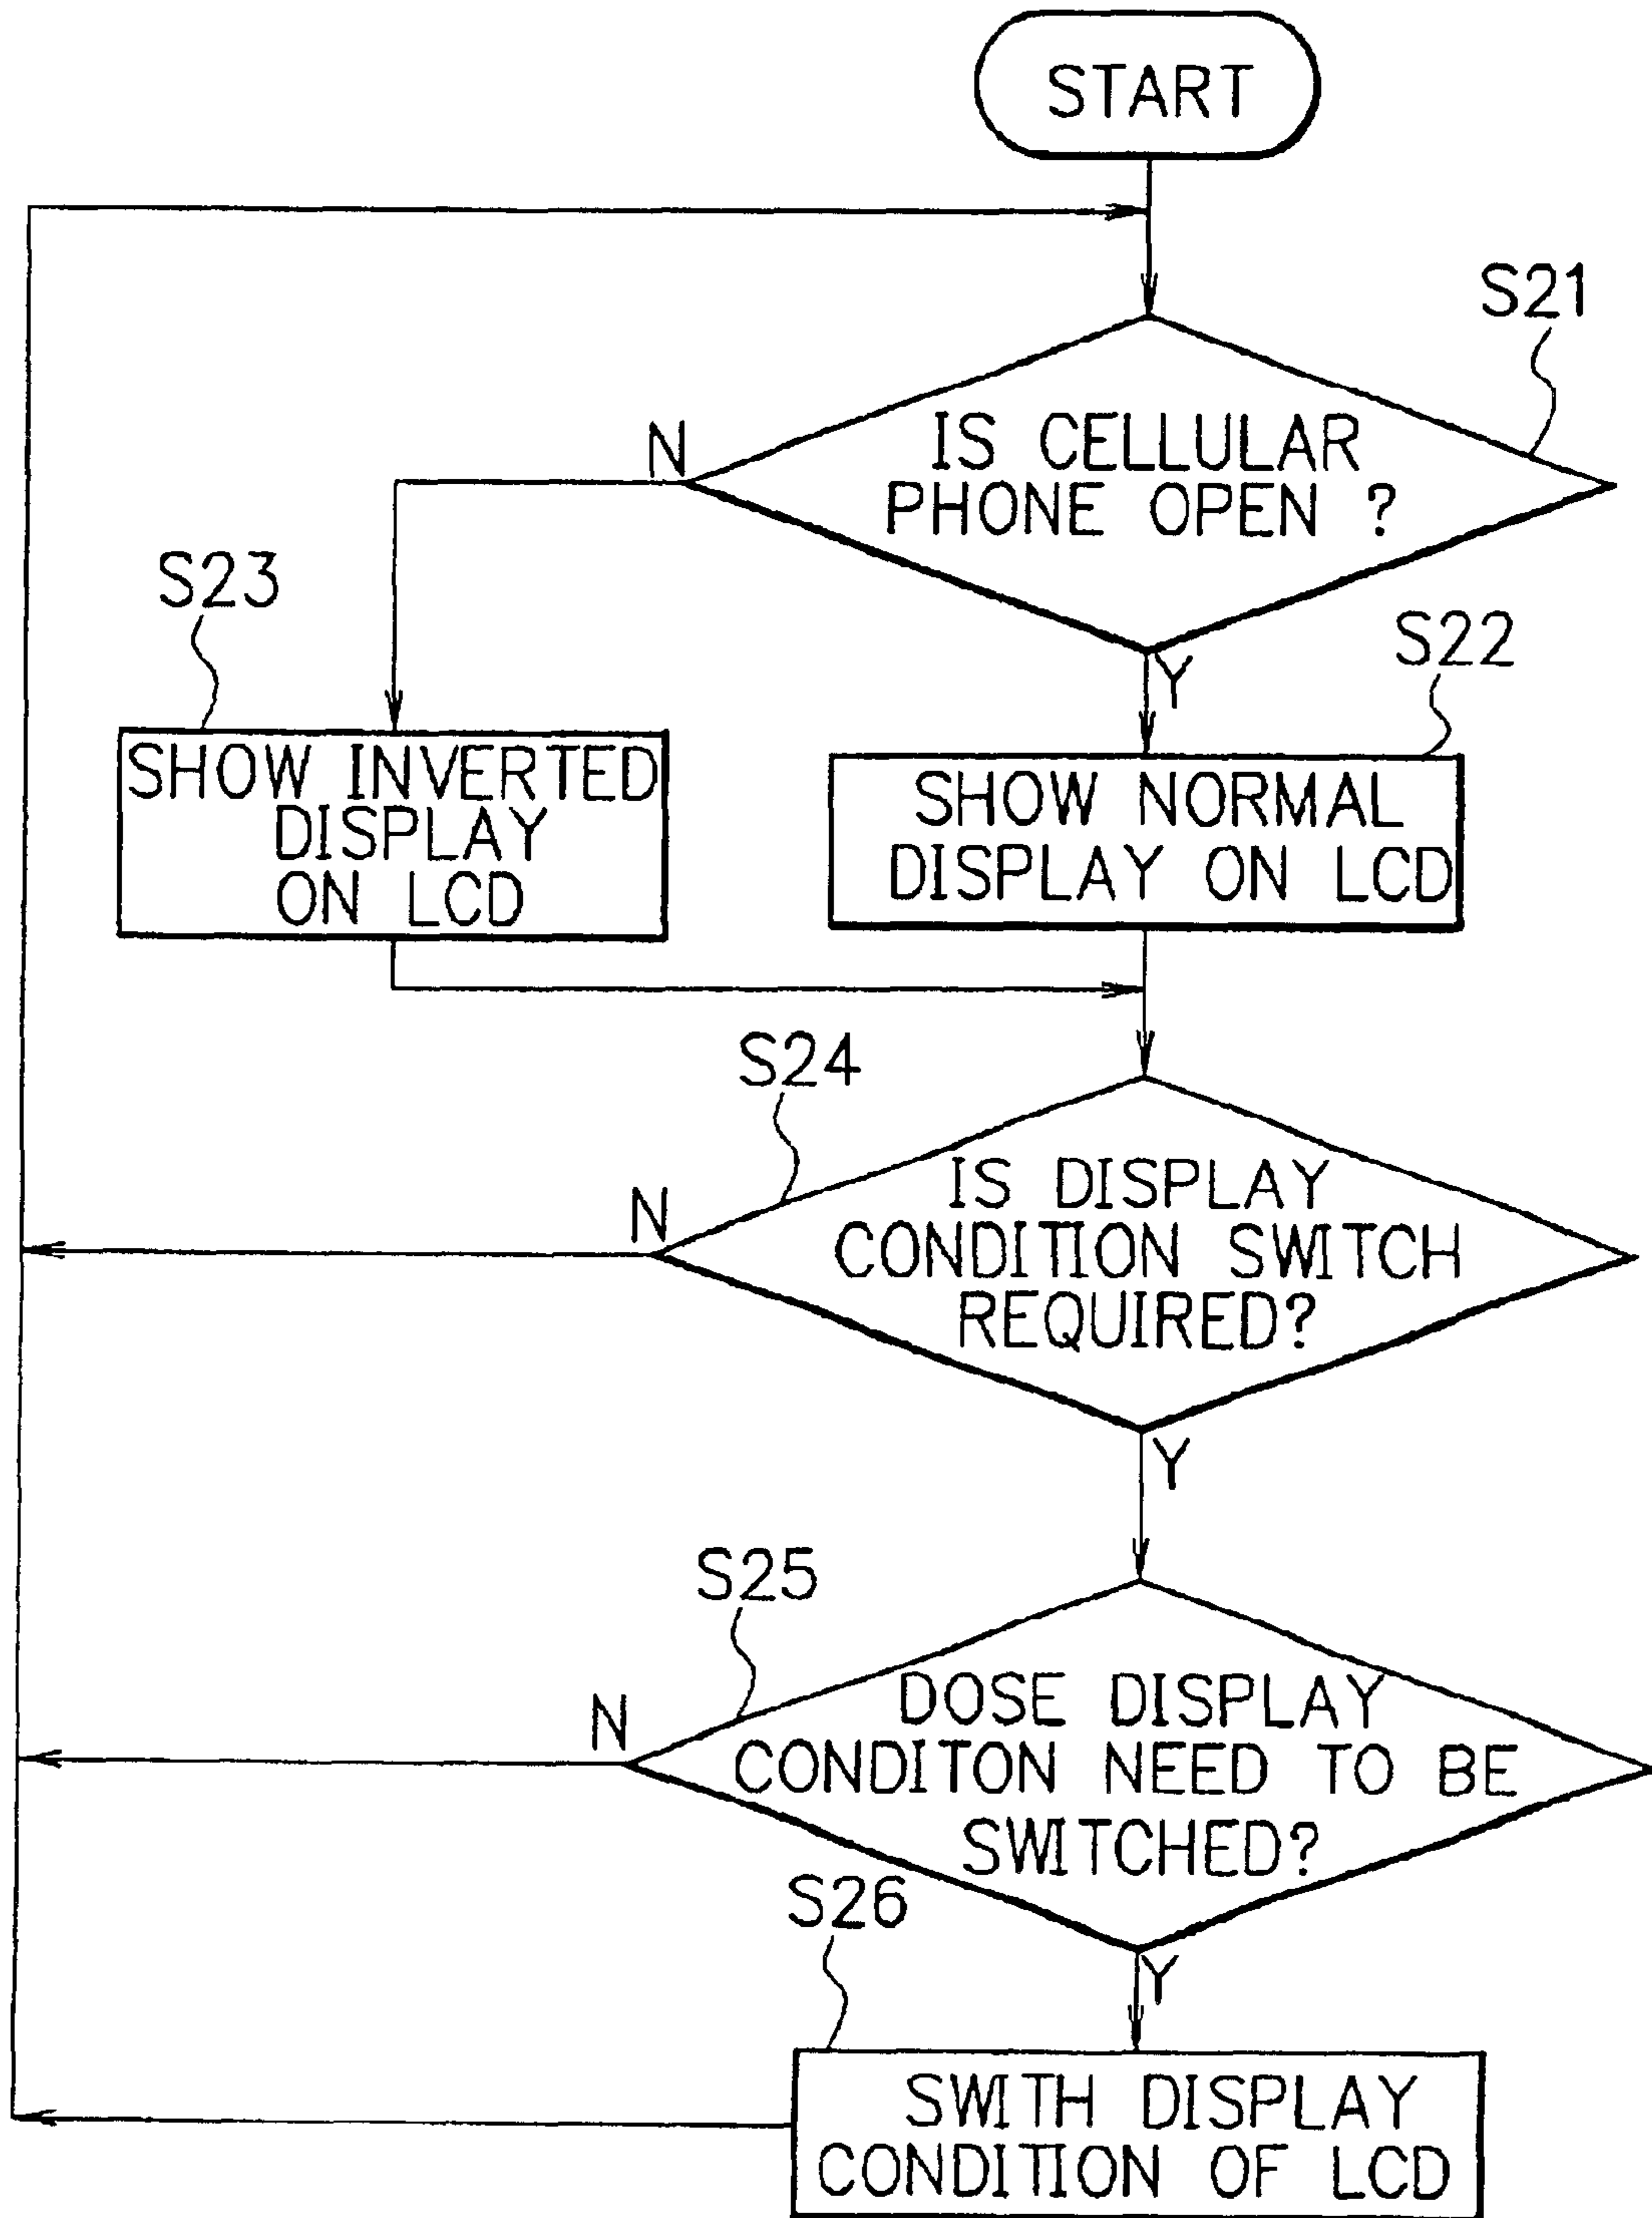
START

S21

N

IS CELLULAR PHONE OPEN ?

S23

Y

S22

SHOW INVERTED DISPLAY ON LCD

SHOW NORMAL DISPLAY ON LCD

S24

N

IS DISPLAY CONDITION SWITCH REQUIRED?

Y

S25

N

DOSE DISPLAY CONDITON NEED TO BE SWITCHED?

S26

Y

SWITH DISPLAY CONDITION OF LCD